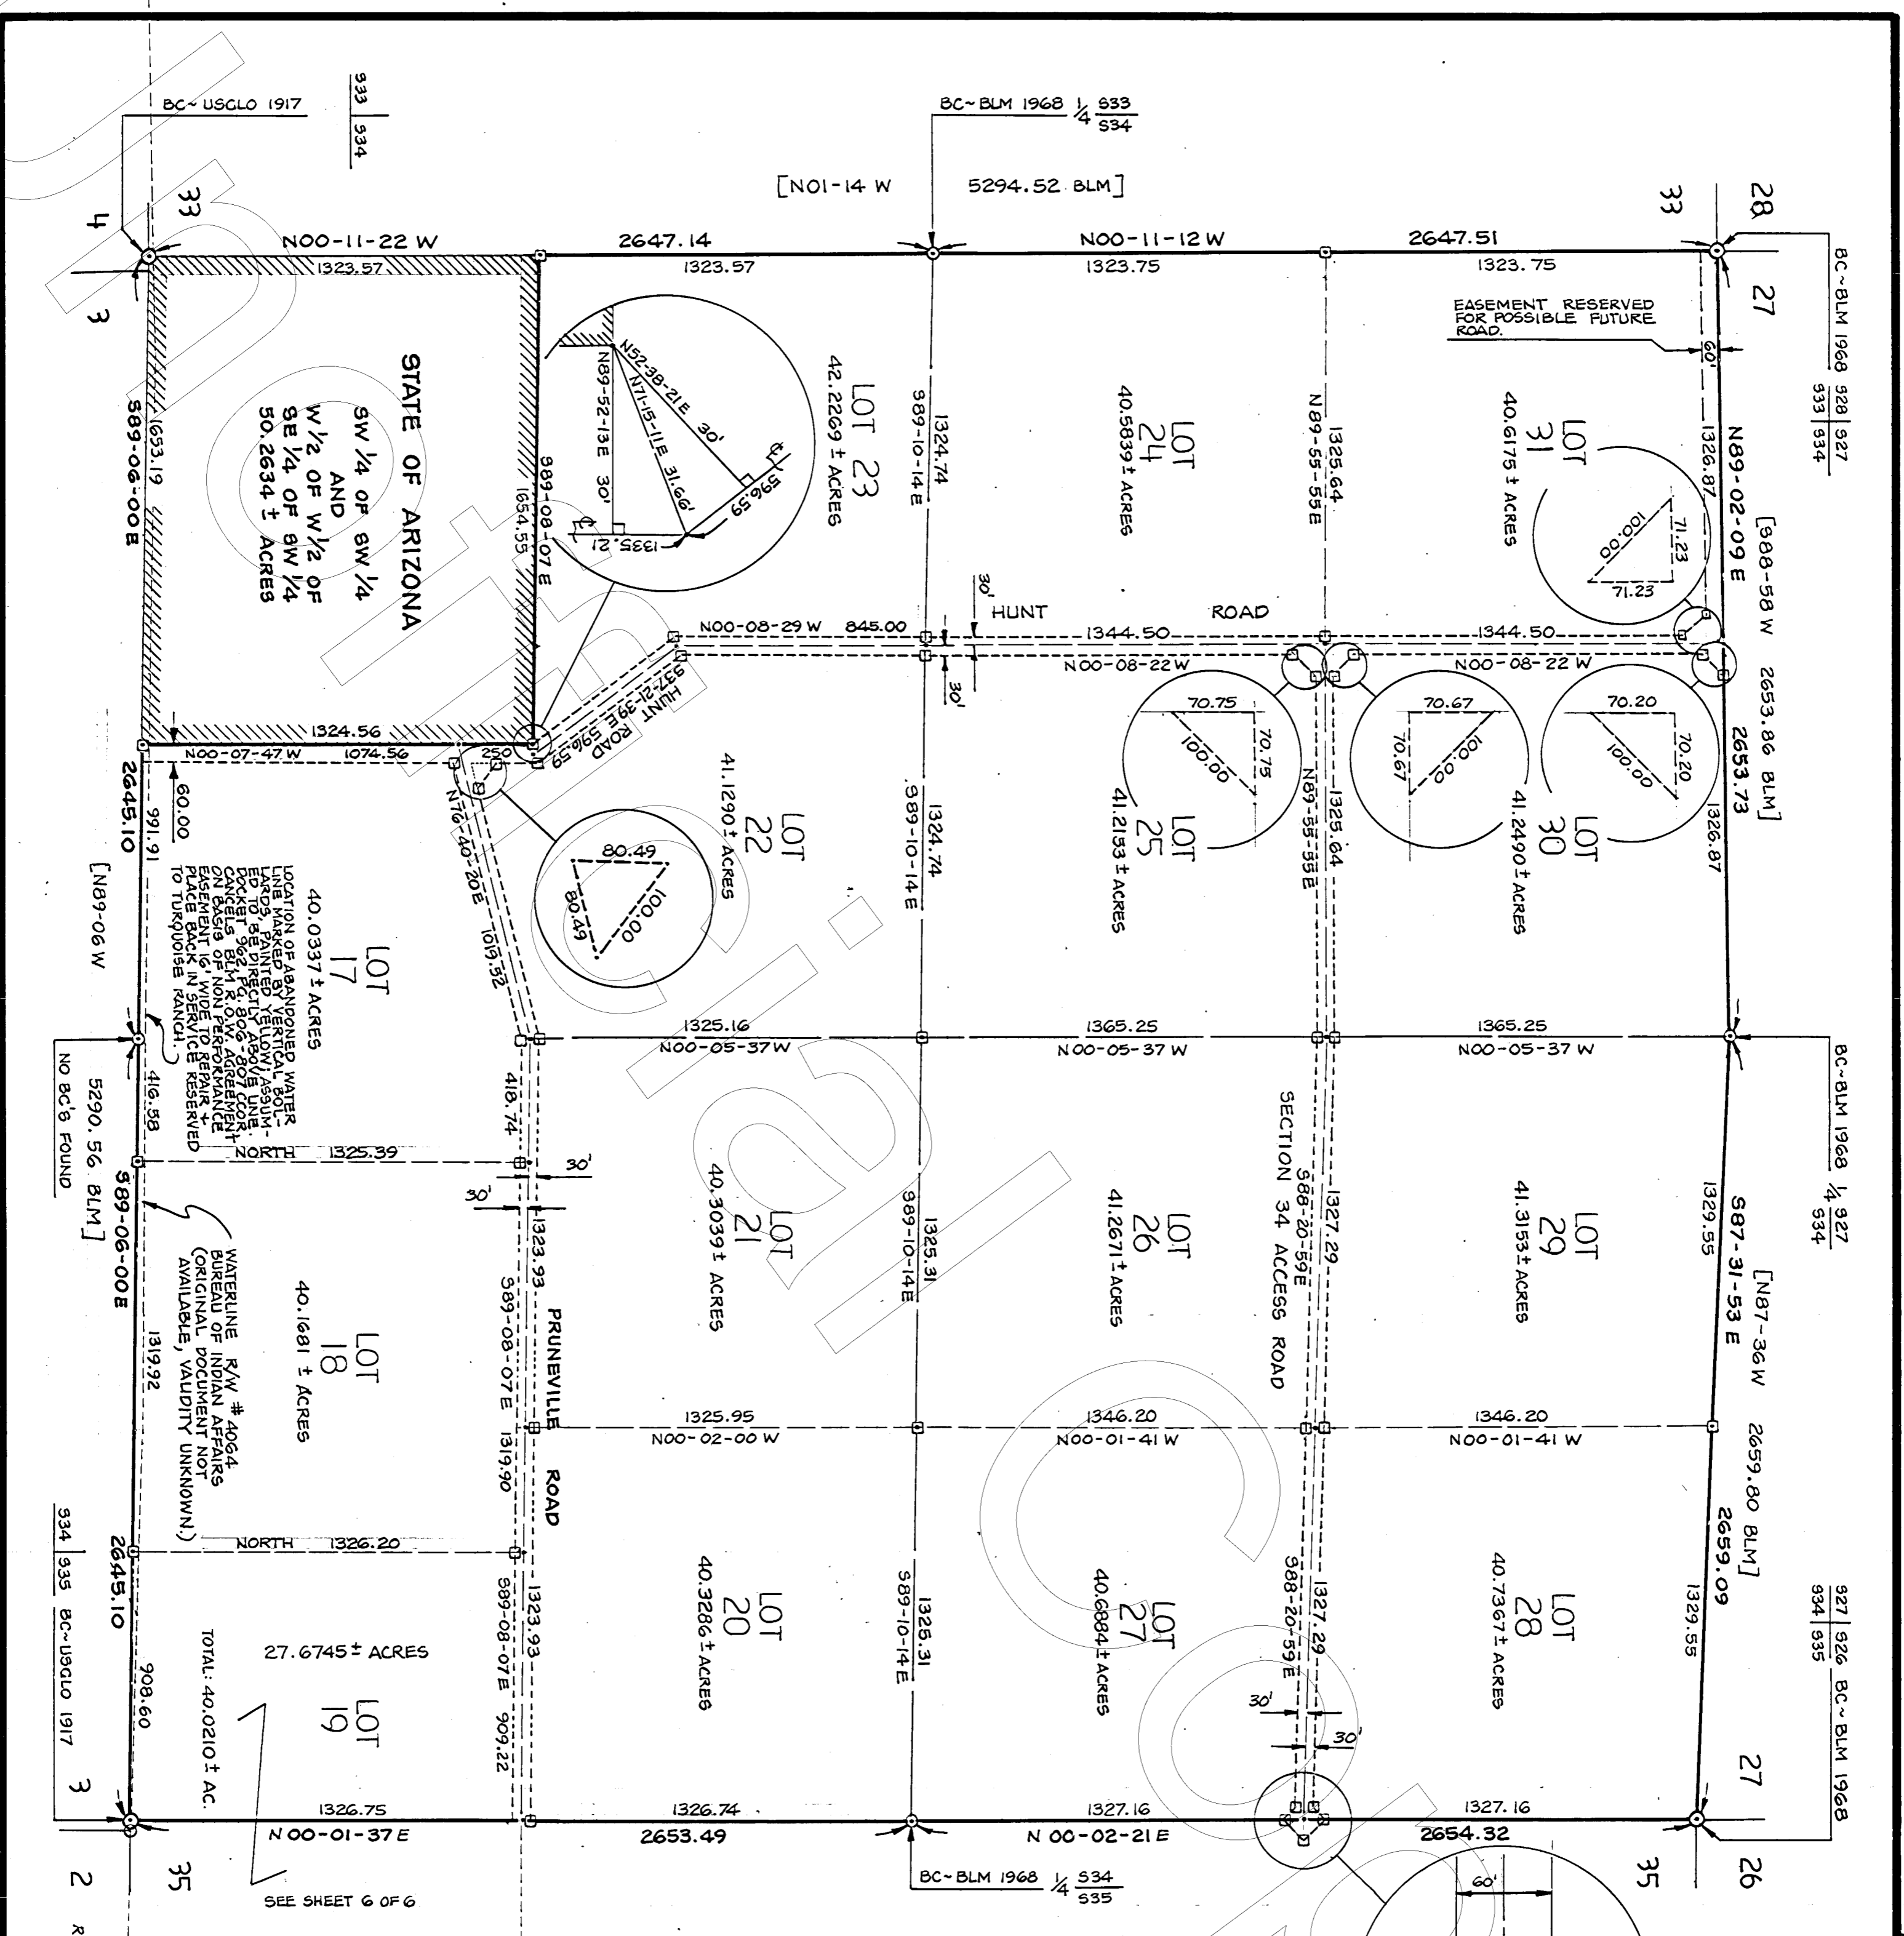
BC~USGLO 1917

S33 | S34

BC~BLM 1968 $\frac{1}{4}$ $\frac{S33}{S34}$

[N01-14 W 5294.52 BLM]

33 4 3

N00-11-22 W 2647.14 N00-11-12 W 2647.51

1323.57 1323.57 1323.75 1323.75

33 28 27

BC~BLM 1968 S28 | S27 / S33 | S34

EASEMENT RESERVED FOR POSSIBLE FUTURE ROAD.

60'

STATE OF ARIZONA

SW $\frac{1}{4}$ OF SW $\frac{1}{4}$ AND W $\frac{1}{2}$ OF W $\frac{1}{2}$ OF SE $\frac{1}{4}$ OF SW $\frac{1}{4}$ 50.2634 ± ACRES

S89-06-00 E 1653.19

S89-08-07 E 1654.55

N52-38-21E 30'
N89-52-13E 30'
N71-15-11E 31.66'
596.59
1335.21

LOT 23
42.2269 ± ACRES

S89-10-14 E 1324.74

LOT 24
40.5839 ± ACRES

N89-55-55E 1325.64

LOT 31
40.6175 ± ACRES

1326.87

N89-02-09 E

[S88-58 W 2653.86 BLM]

100.00 71.23 71.23

30' HUNT ROAD

N00-08-29 W 845.00

1344.50 1344.50

N00-08-22 W N00-08-22 W

30'

S37-21-39E 596.59 HUNT ROAD

1324.56

N00-07-47 W 1074.56 250

60.00

2645.10 991.91

[N89-06 W

N76-40-20E 1013.52

80.49 80.49 100.00

LOT 22
41.1290 ± ACRES

S89-10-14 E 1324.74

70.75 70.75 100.00

LOT 25
41.2133 ± ACRES

N89-55-55E 1325.64

70.67 70.67 100.00

70.20 70.20 100.00

LOT 30
41.2490 ± ACRES

1326.87

2653.73

LOT 17
40.0337 ± ACRES

LOCATION OF ABANDONED WATER LINE MARKED BY VERTICAL BOLT-ED POSTS BURIED ON NO. ASSUM. EASEMENT ALSO UNRECORDED DOCKET 962, PG. 806-807 COR. CANCELS BLM R.O.W. AGREEMENT ON BASIS OF NON PERFORMANCE EASEMENT 16' WIDE TO REPAIR + PLACE BACK IN SERVICE RESERVED TO TURQUOISE RANCH.

1325.16 1365.25 1365.25

N00-05-37 W N00-05-37 W N00-05-37 W

BC~BLM 1968 $\frac{1}{4}$ $\frac{S27}{S34}$

NO BC'S FOUND

5290.56 BLM]

416.58 418.74

NORTH 1325.39 30' 30'

S89-06-00 E

SECTION 34 ACCESS ROAD

LOT 21
40.3039 ± ACRES

S89-10-14 E 1325.31

LOT 26
41.2671 ± ACRES

S88-20-59E 1327.29

LOT 29
41.3153 ± ACRES

1329.55

S87-31-53 E

[N87-36 W 2659.80 BLM]

WATERLINE R/W # 4064 BUREAU OF INDIAN AFFAIRS (ORIGINAL DOCUMENT NOT AVAILABLE, VALIDITY UNKNOWN.)

LOT 18
40.1681 ± ACRES

1319.92

1323.93 S89-08-07E 1319.90

PRUNEVILLE ROAD

1325.95 1346.20 1346.20

N00-02-00 W N00-01-41 W N00-01-41 W

NORTH 1326.20

S34 | S35

2645.10

S34 | S35 BC-USGLO 1917

27.6745 ± ACRES

TOTAL: 40.0210 ± AC.

LOT 19

908.60

S89-08-07E 1323.93 909.22

LOT 20
40.3286 ± ACRES

S89-10-14 E 1325.31

LOT 27
40.6884 ± ACRES

S88-20-59E 1327.29

30' 30'

LOT 28
40.7367 ± ACRES

1329.55

2659.09

S27 | S26 / S34 | S35 BC~BLM 1968

27

3

1326.75 1326.74 1327.16 1327.16

N 00-01-37 E 2653.49 N 00-02-21 E 2654.32

2 35 35 26

SEE SHEET 6 OF 6

BC~BLM 1968 $\frac{1}{4}$ $\frac{S34}{S35}$

60'